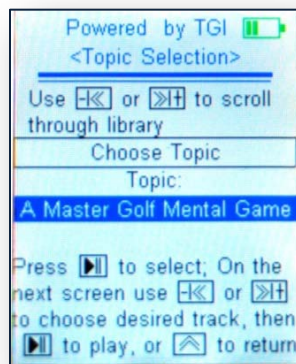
Powered by TGI
<Topic Selection>

Use ⏮ or ⏭ to scroll through library

Choose Topic

Topic:

A Master Golf Mental Game

Press ⏯ to select; On the next screen use ⏮ or ⏭ to choose desired track, then ⏯ to play, or ⏶ to return